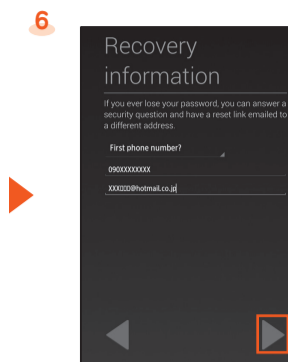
6

Recovery information

If you ever lose your password, you can answer a security question and have a reset link emailed to a different address.

First phone number?

090XXXXXXXX

XXX02D@hotmail.co.jp